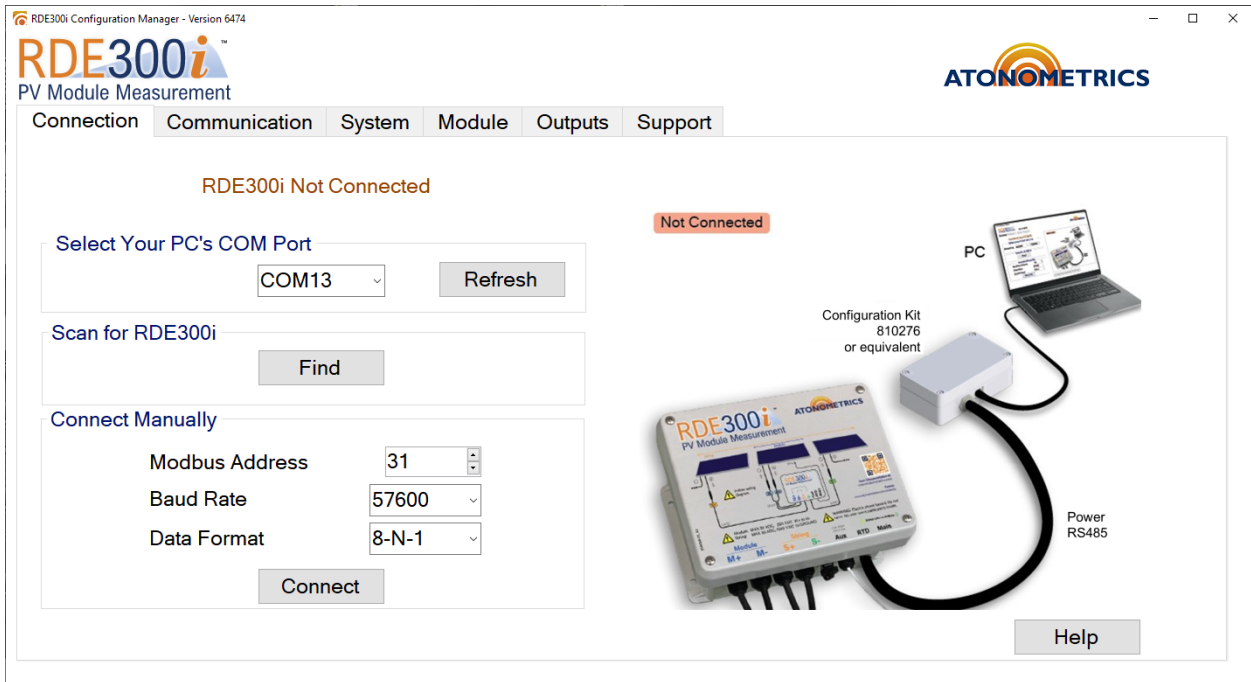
RDE300i Configuration Manager - Version 6474

RDE300i™
PV Module Measurement

ATONOMETRICS

Connection | Communication | System | Module | Outputs | Support

RDE300i Not Connected

Not Connected

Select Your PC's COM Port

COM13

Refresh

Scan for RDE300i

Find

Connect Manually

Modbus Address 31

Baud Rate 57600

Data Format 8-N-1

Connect

PC

Configuration Kit
810276
or equivalent

RDE300i
PV Module Measurement
ATONOMETRICS

Module
M+ M-
String
S+ S-
Aux RTD Main

Power
RS485

Help